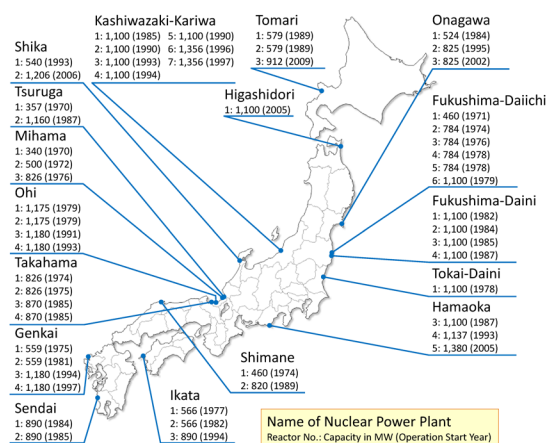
Kashiwazaki-Kariwa
1: 1,100 (1985) 5: 1,100 (1990)
2: 1,100 (1990) 6: 1,356 (1996)
3: 1,100 (1993) 7: 1,356 (1997)
4: 1,100 (1994)

Tomari
1: 579 (1989)
2: 579 (1989)
3: 912 (2009)

Onagawa
1: 524 (1984)
2: 825 (1995)
3: 825 (2002)

Shika
1: 540 (1993)
2: 1,206 (2006)

Tsuruga
1: 357 (1970)
2: 1,160 (1987)

Higashidori
1: 1,100 (2005)

Fukushima-Daiichi
1: 460 (1971)
2: 784 (1974)
3: 784 (1976)
4: 784 (1978)
5: 784 (1978)
6: 1,100 (1979)

Mihama
1: 340 (1970)
2: 500 (1972)
3: 826 (1976)

Ohi
1: 1,175 (1979)
2: 1,175 (1979)
3: 1,180 (1991)
4: 1,180 (1993)

Fukushima-Daini
1: 1,100 (1982)
2: 1,100 (1984)
3: 1,100 (1985)
4: 1,100 (1987)

Takahama
1: 826 (1974)
2: 826 (1975)
3: 870 (1985)
4: 870 (1985)

Tokai-Daini
1: 1,100 (1978)

Hamaoka
3: 1,100 (1987)
4: 1,137 (1993)
5: 1,380 (2005)

Genkai
1: 559 (1975)
2: 559 (1981)
3: 1,180 (1994)
4: 1,180 (1997)

Shimane
1: 460 (1974)
2: 820 (1989)

Ikata
1: 566 (1977)
2: 566 (1982)
3: 890 (1994)

Sendai
1: 890 (1984)
2: 890 (1985)

Name of Nuclear Power Plant
Reactor No.: Capacity in MW (Operation Start Year)